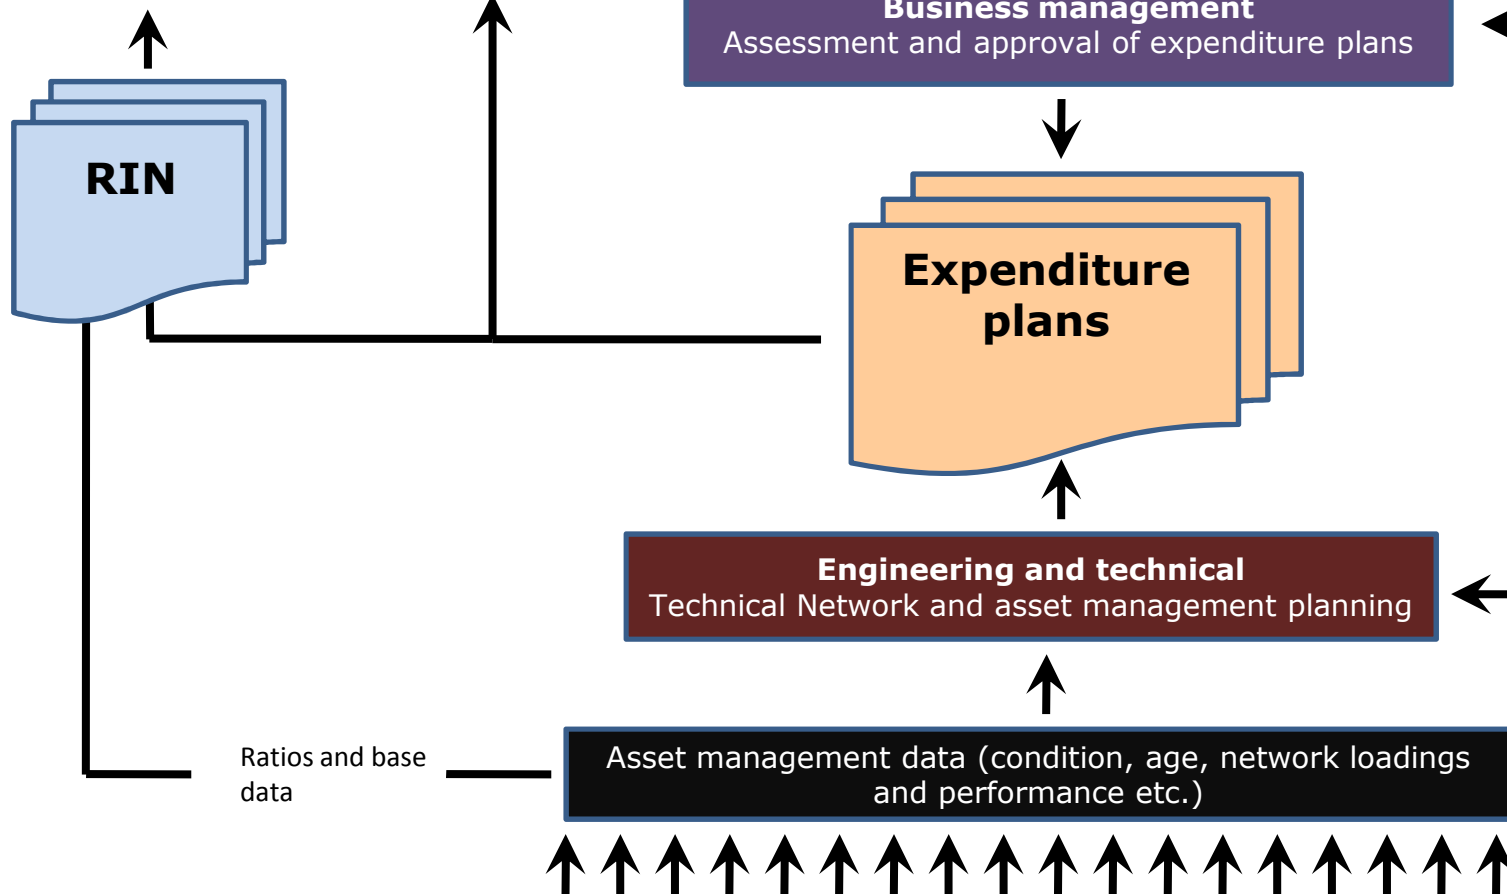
Business management
Assessment and approval of expenditure plans

RIN

Expenditure plans

Engineering and technical
Technical Network and asset management planning

Ratios and base data

Asset management data (condition, age, network loadings and performance etc.)